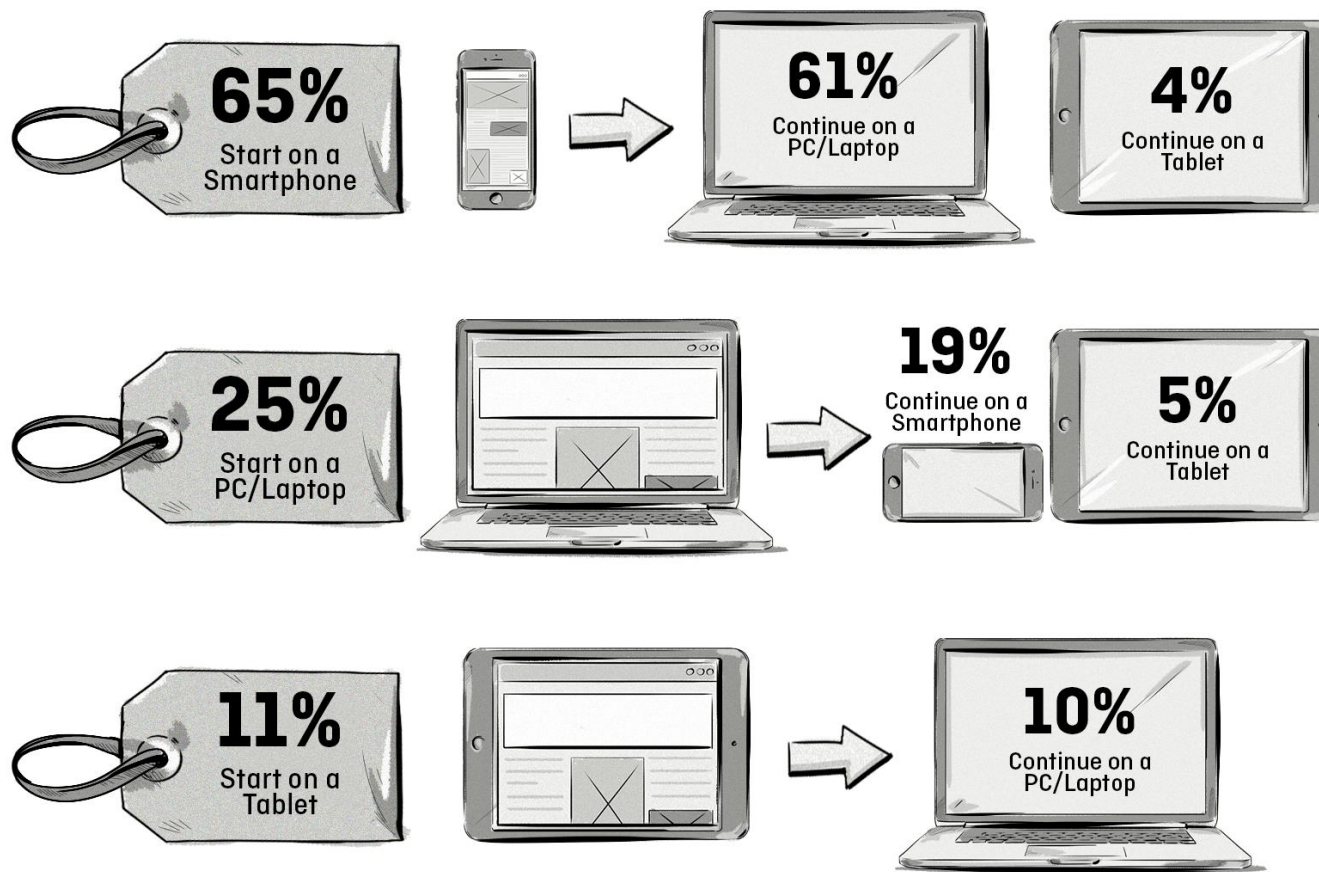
65%
Start on a Smartphone

61%
Continue on a PC/Laptop

4%
Continue on a Tablet

25%
Start on a PC/Laptop

19%
Continue on a Smartphone

5%
Continue on a Tablet

11%
Start on a Tablet

10%
Continue on a PC/Laptop